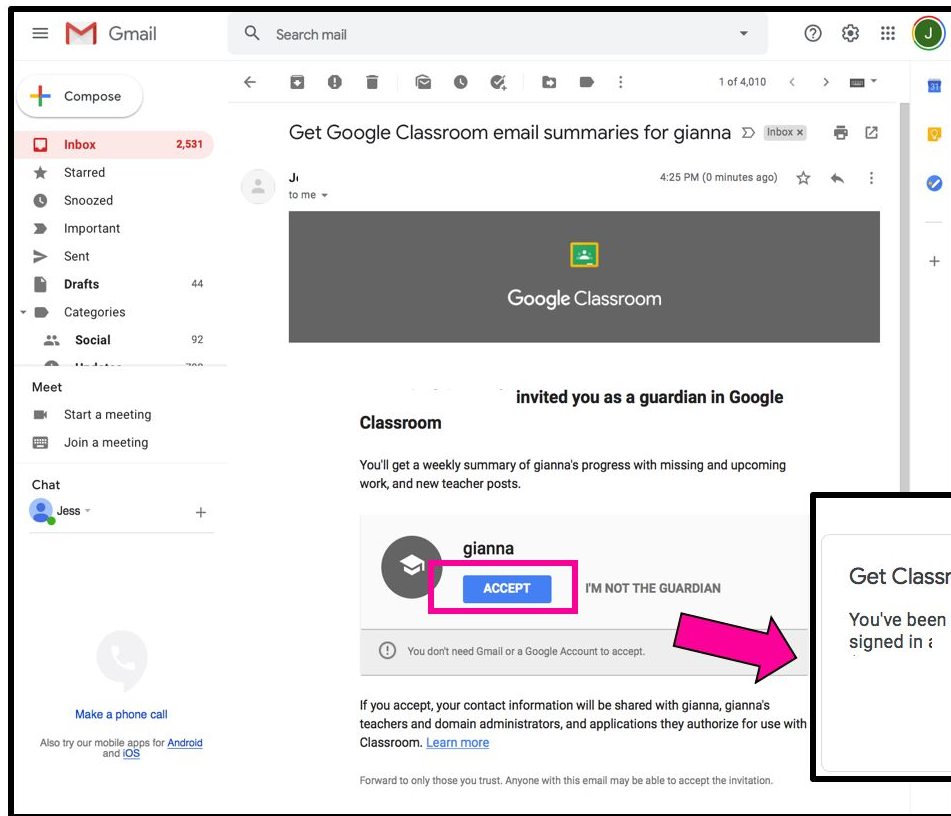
Gmail

Search mail

J

Compose

Inbox 2,531
Starred
Snoozed
Important
Sent
Drafts 44
Categories
Social 92
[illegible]

Meet
Start a meeting
Join a meeting

Chat
Jess

Make a phone call

Also try our mobile apps for Android and iOS

1 of 4,010

Get Google Classroom email summaries for gianna Inbox ×

J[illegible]
to me

4:25 PM (0 minutes ago)

Google Classroom

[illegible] invited you as a guardian in Google Classroom

You'll get a weekly summary of gianna's progress with missing and upcoming work, and new teacher posts.

gianna

ACCEPT

I'M NOT THE GUARDIAN

You don't need Gmail or a Google Account to accept.

If you accept, your contact information will be shared with gianna, gianna's teachers and domain administrators, and applications they authorize for use with Classroom. Learn more

Forward to only those you trust. Anyone with this email may be able to accept the invitation.

Get Classr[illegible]

You've been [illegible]
signed in a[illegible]